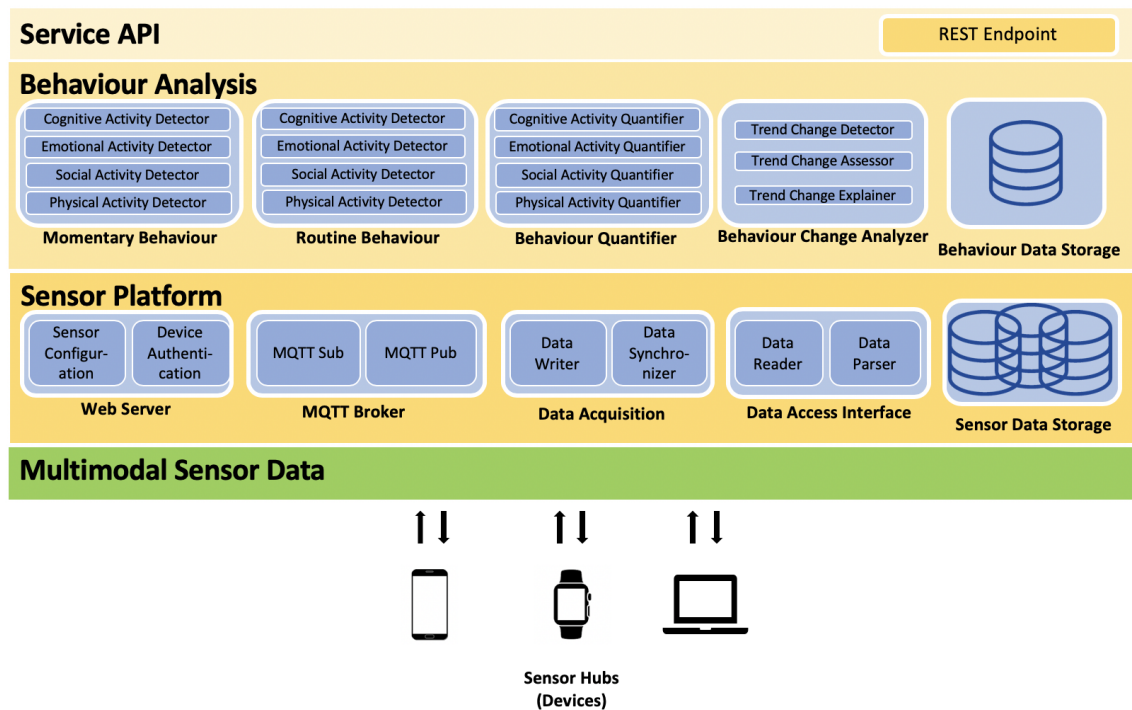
Service API

REST Endpoint

Behaviour Analysis

Cognitive Activity Detector
Emotional Activity Detector
Social Activity Detector
Physical Activity Detector
Momentary Behaviour

Cognitive Activity Detector
Emotional Activity Detector
Social Activity Detector
Physical Activity Detector
Routine Behaviour

Cognitive Activity Quantifier
Emotional Activity Quantifier
Social Activity Quantifier
Physical Activity Quantifier
Behaviour Quantifier

Trend Change Detector
Trend Change Assessor
Trend Change Explainer
Behaviour Change Analyzer

Behaviour Data Storage

Sensor Platform

Sensor Configuration
Device Authentication
Web Server

MQTT Sub
MQTT Pub
MQTT Broker

Data Writer
Data Synchronizer
Data Acquisition

Data Reader
Data Parser
Data Access Interface

Sensor Data Storage

Multimodal Sensor Data

Sensor Hubs (Devices)